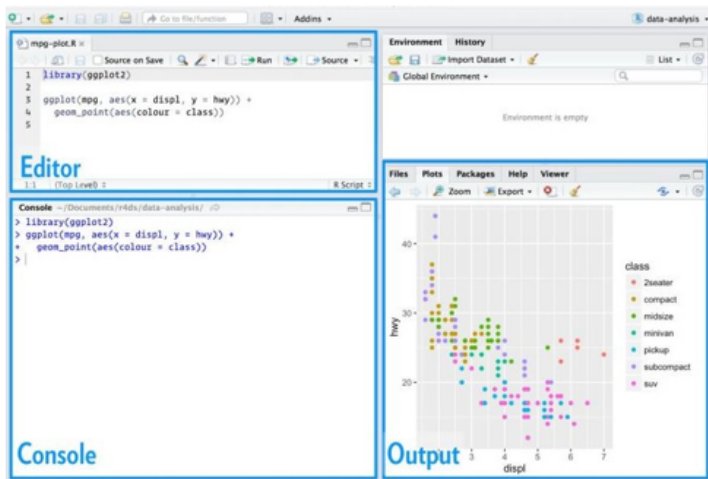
Go to file/function
Addins
data-analysis

mpg-plot.R
Source on Save
Run
Source

1 library(ggplot2)
2
3 ggplot(mpg, aes(x = displ, y = hwy)) +
4   geom_point(aes(colour = class))
5

Editor

1:1 (Top Level) R Script

Console ~/Documents/r4ds/data-analysis/
> library(ggplot2)
> ggplot(mpg, aes(x = displ, y = hwy)) +
+   geom_point(aes(colour = class))
>

Console

Environment History
Import Dataset
List
Global Environment
Environment is empty

Files Plots Packages Help Viewer
Zoom Export

40
30
20
hwy
3 4 5 6 7
displ

class
2seater
compact
midsize
minivan
pickup
subcompact
suv

Output